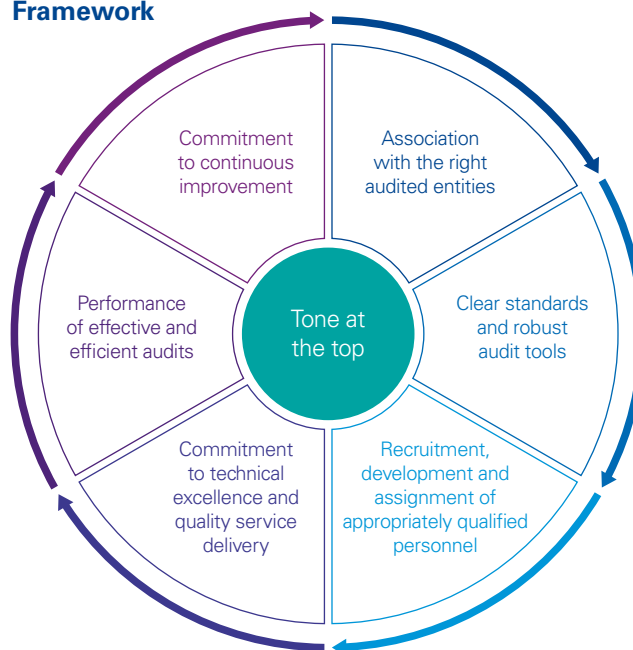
Framework

Tone at the top

Association with the right audited entities

Clear standards and robust audit tools

Recruitment, development and assignment of appropriately qualified personnel

Commitment to technical excellence and quality service delivery

Performance of effective and efficient audits

Commitment to continuous improvement